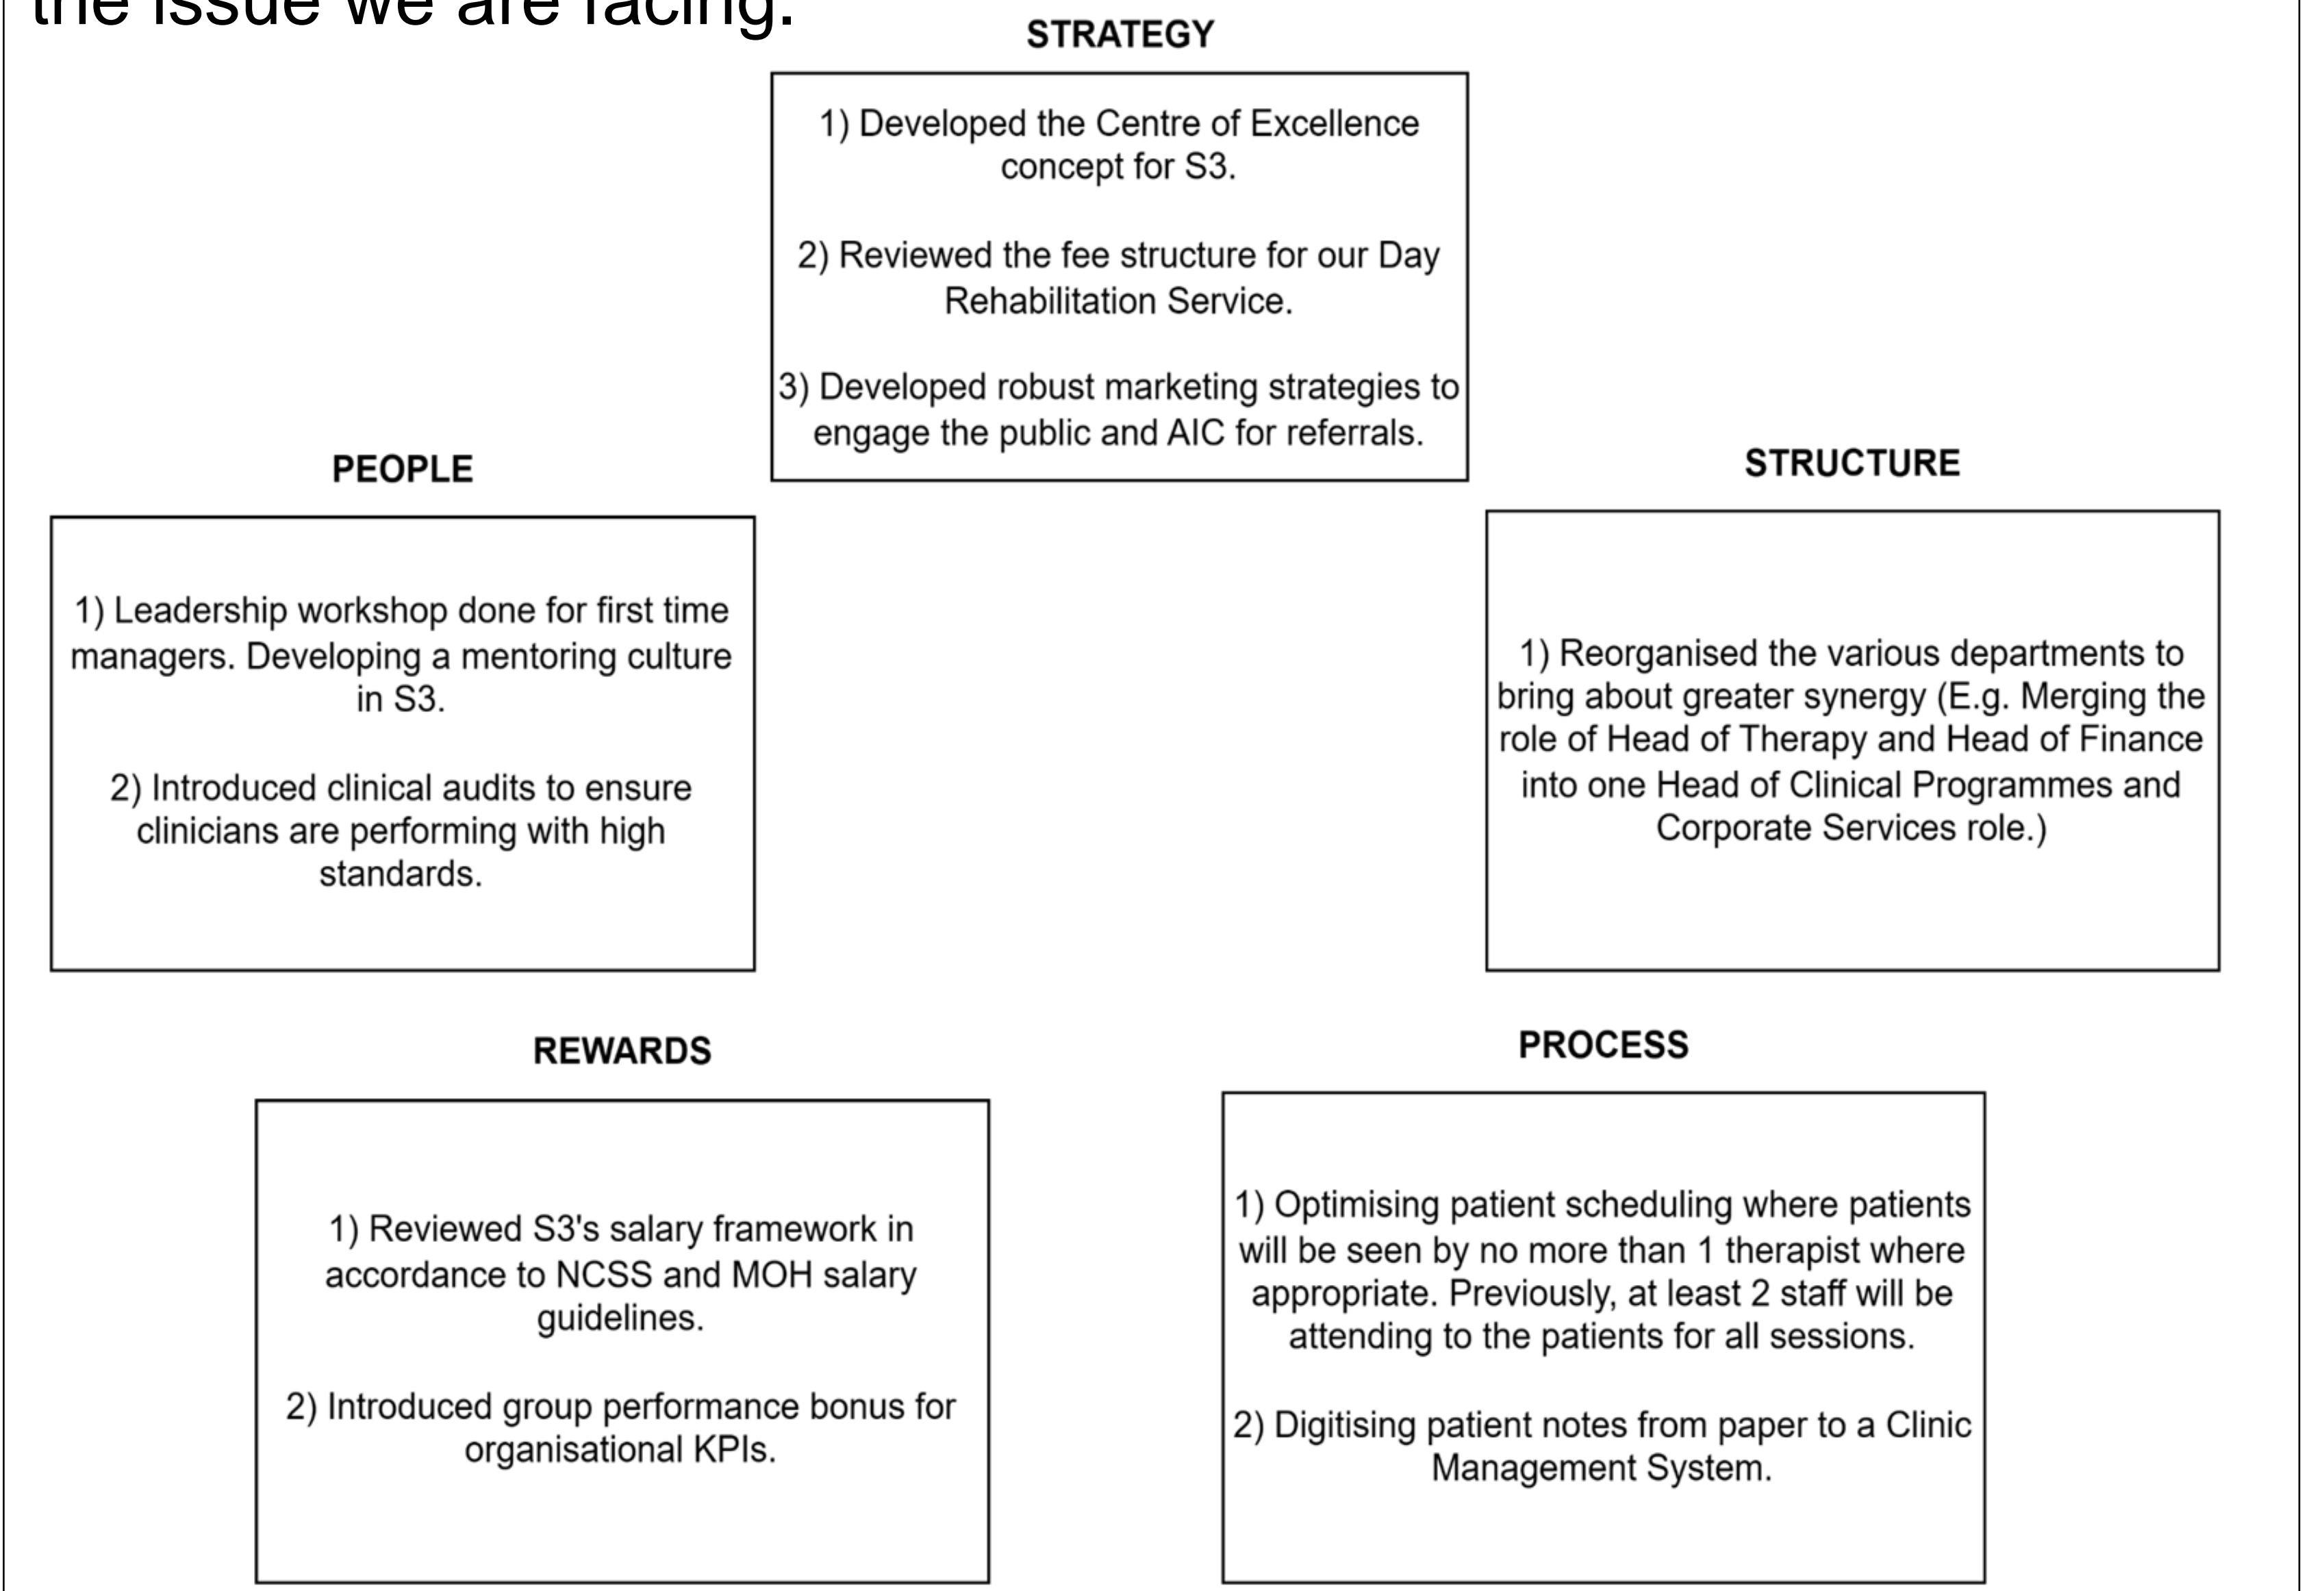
the issue we are facing.

STRATEGY

1) Developed the Centre of Excellence concept for S3.

2) Reviewed the fee structure for our Day Rehabilitation Service.

3) Developed robust marketing strategies to engage the public and AIC for referrals.

PEOPLE

1) Leadership workshop done for first time managers. Developing a mentoring culture in S3.

2) Introduced clinical audits to ensure clinicians are performing with high standards.

STRUCTURE

1) Reorganised the various departments to bring about greater synergy (E.g. Merging the role of Head of Therapy and Head of Finance into one Head of Clinical Programmes and Corporate Services role.)

REWARDS

1) Reviewed S3's salary framework in accordance to NCSS and MOH salary guidelines.

2) Introduced group performance bonus for organisational KPIs.

PROCESS

1) Optimising patient scheduling where patients will be seen by no more than 1 therapist where appropriate. Previously, at least 2 staff will be attending to the patients for all sessions.

2) Digitising patient notes from paper to a Clinic Management System.